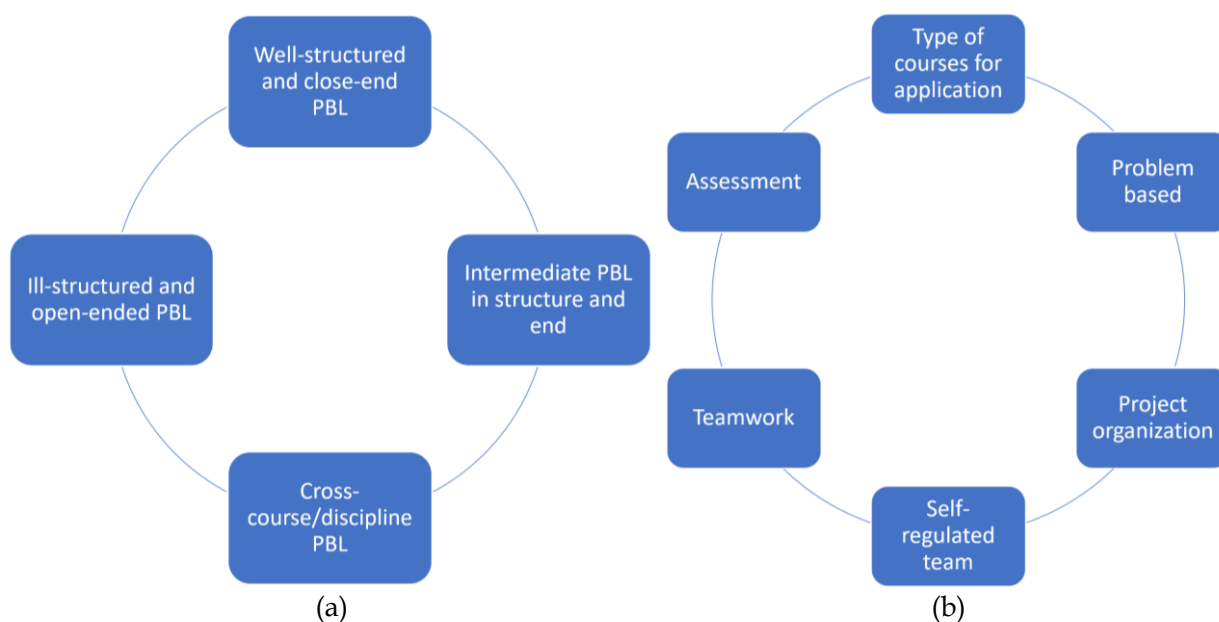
Well-structured and close-end PBL

Ill-structured and open-ended PBL

Intermediate PBL in structure and end

Cross-course/discipline PBL

(a)

Type of courses for application

Assessment

Problem based

Teamwork

Project organization

Self-regulated team

(b)